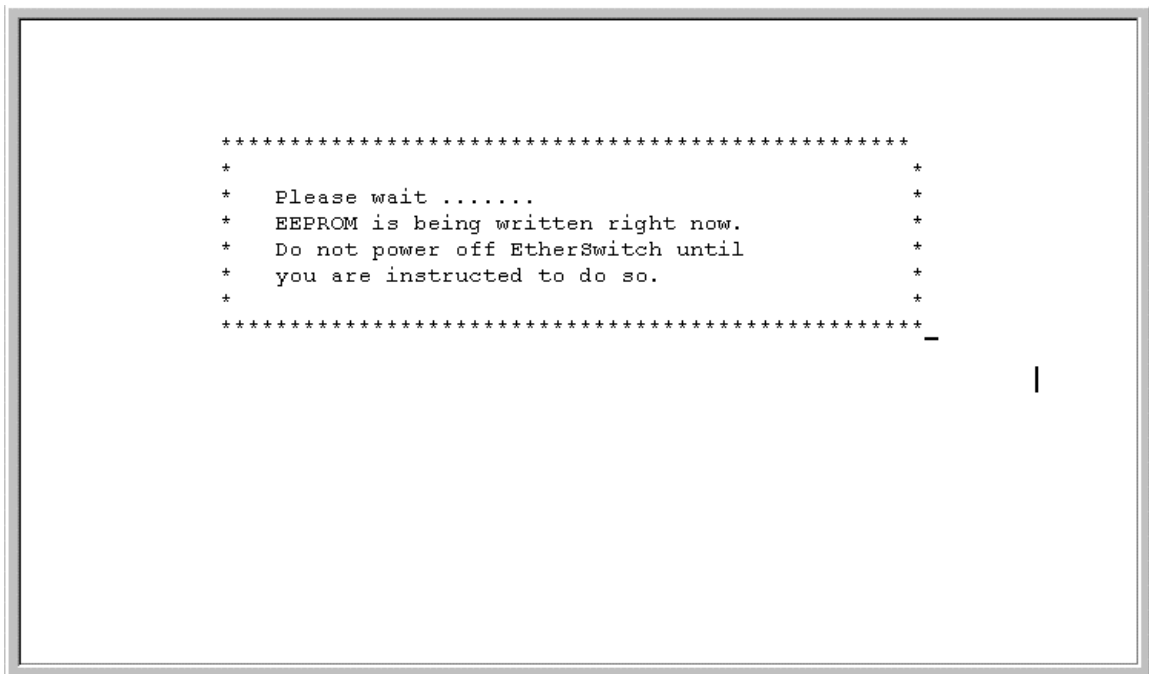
**************************************************
*                                                *
*   Please wait .......                          *
*   EEPROM is being written right now.           *
*   Do not power off EtherSwitch until           *
*   you are instructed to do so.                 *
*                                                *
**************************************************